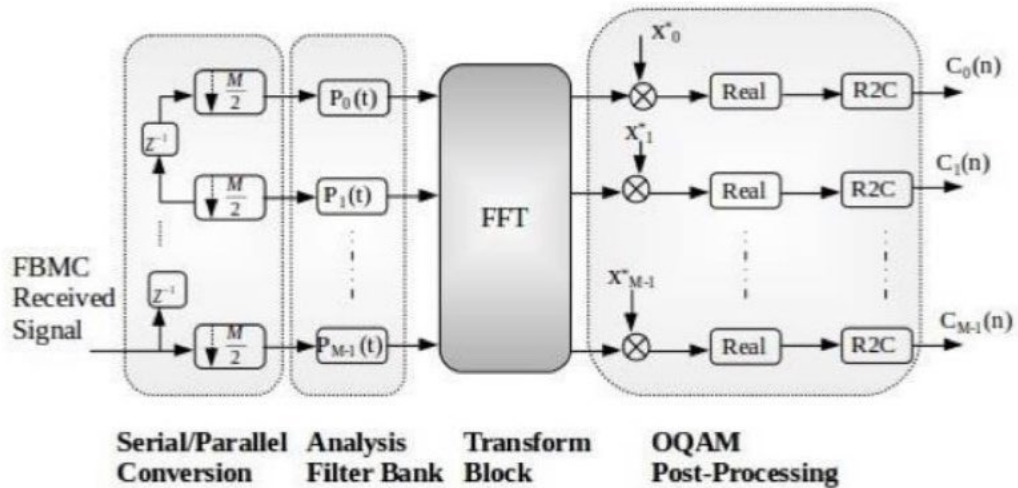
FBMC Received Signal

$Z^{-1}$

$Z^{-1}$

$\downarrow\frac{M}{2}$

$\downarrow\frac{M}{2}$

$\downarrow\frac{M}{2}$

$P_0(t)$

$P_1(t)$

$P_{M-1}(t)$

FFT

$X^*_0$

$X^*_1$

$X^*_{M-1}$

Real

Real

Real

R2C

R2C

R2C

$C_0(n)$

$C_1(n)$

$C_{M-1}(n)$

Serial/Parallel Conversion

Analysis Filter Bank

Transform Block

OQAM Post-Processing